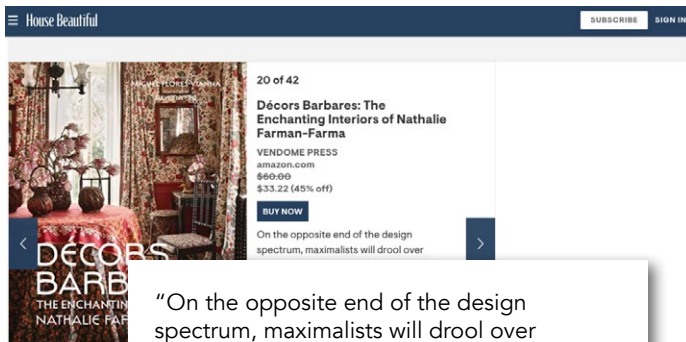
House Beautiful

SUBSCRIBE

SIGN IN

NATHALIE FARMAN-FARMA

DÉCORS BARB

THE ENCHANTIN

NATHALIE FAR

20 of 42

Décors Barbares: The Enchanting Interiors of Nathalie Farman-Farma

VENDOME PRESS

amazon.com

~~$60.00~~

$33.22 (45% off)

BUY NOW

On the opposite end of the design spectrum, maximalists will drool over

"On the opposite end of the design spectrum, maximalists will drool over